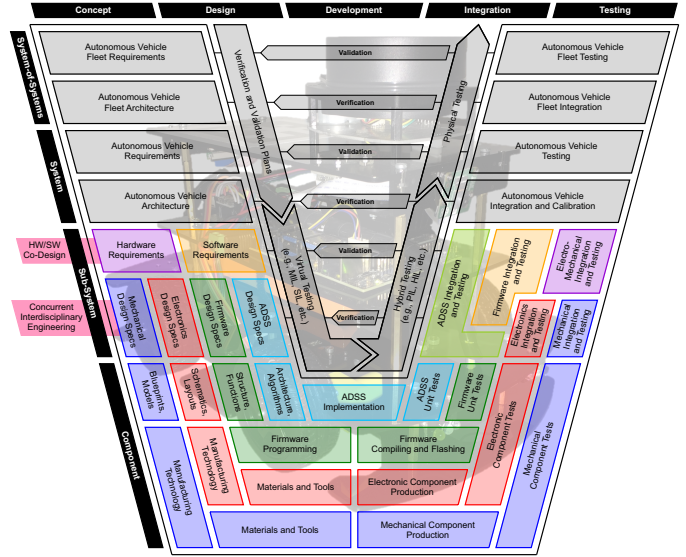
Concept
Design
Development
Integration
Testing

System-of-Systems

Autonomous Vehicle Fleet Requirements

Autonomous Vehicle Fleet Architecture

Validation

Verification

Autonomous Vehicle Fleet Testing

Autonomous Vehicle Fleet Integration

System

Autonomous Vehicle Requirements

Autonomous Vehicle Architecture

Validation

Verification

Autonomous Vehicle Testing

Autonomous Vehicle Integration and Calibration

Verification and Validation Plans

Physical Testing

HW/SW Co-Design

Concurrent Interdisciplinary Engineering

Sub-System

Hardware Requirements

Software Requirements

Virtual Testing (e.g. MiL, SiL, etc.)

Validation

Hybrid Testing (e.g. PiL, HiL, etc.)

Verification

ADSS Integration and Testing

Firmware Integration and Testing

Electro-Mechanical Integration and Testing

Mechanical Design Specs

Electronics Design Specs

Firmware Design Specs

ADSS Design Specs

Electronics Integration and Testing

Mechanical Integration and Testing

Component

Blueprints, Models

Schematics, Layouts

Structure, Functions

Architecture, Algorithms

ADSS Implementation

ADSS Unit Tests

Firmware Unit Tests

Electronic Component Tests

Mechanical Component Tests

Manufacturing Technology

Manufacturing Technology

Firmware Programming

Firmware Compiling and Flashing

Materials and Tools

Electronic Component Production

Materials and Tools

Mechanical Component Production